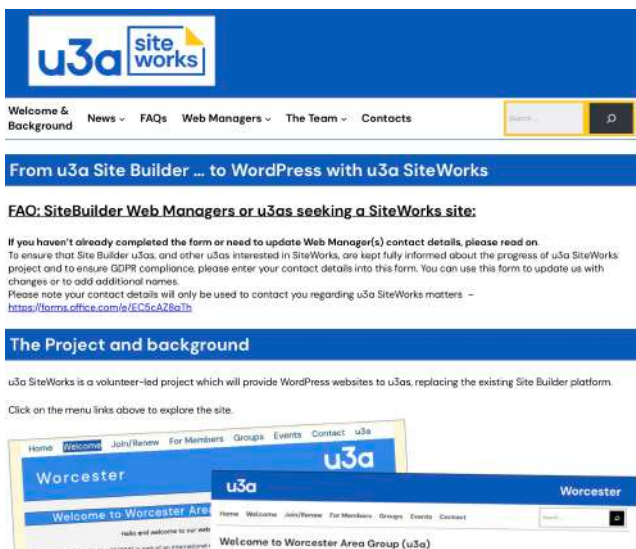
u3a site works

Welcome & Background News FAQs Web Managers The Team Contacts Search...

From u3a Site Builder ... to WordPress with u3a SiteWorks

FAQ: SiteBuilder Web Managers or u3as seeking a SiteWorks site:

If you haven't already completed the form or need to update Web Manager(s) contact details, please read on.
To ensure that Site Builder u3as, and other u3as interested in SiteWorks, are kept fully informed about the progress of u3a SiteWorks project and to ensure GDPR compliance, please enter your contact details into this form. You can use this form to update us with changes or to add additional names.
Please note your contact details will only be used to contact you regarding u3a SiteWorks matters – https://forms.office.com/e/EC5cAZ8aTh

The Project and background

u3a SiteWorks is a volunteer-led project which will provide WordPress websites to u3as, replacing the existing Site Builder platform.

Click on the menu links above to explore the site.

Home Welcome Join/Renew For Members Groups Events Contact u3a

Worcester

u3a

Welcome to Worcester Area

Hello and welcome to our web

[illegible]

u3a Worcester

Home Welcome Join/Renew For Members Groups Events Contact Search...

Welcome to Worcester Area Group (u3a)